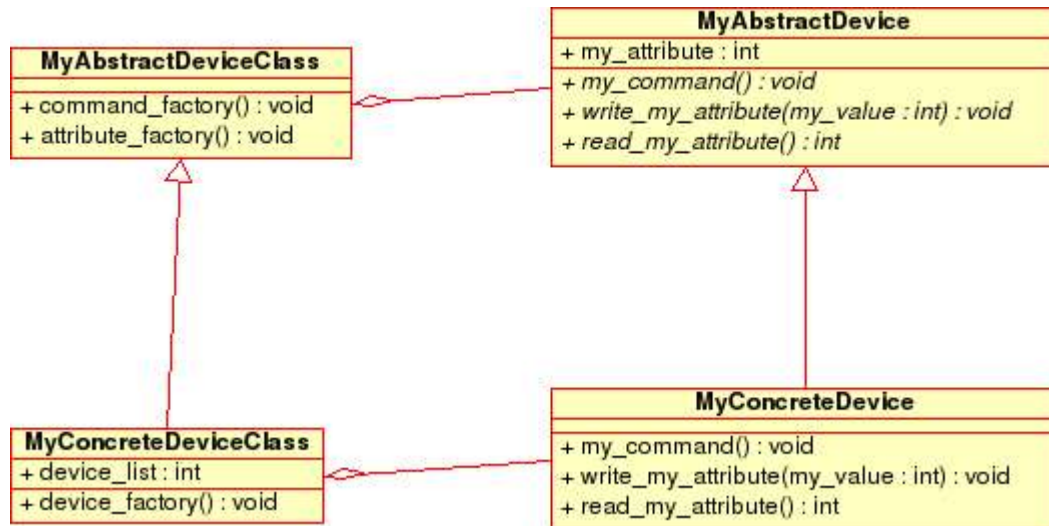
MyAbstractDeviceClass
+ command_factory() : void
+ attribute_factory() : void

MyAbstractDevice
+ my_attribute : int
+ my_command() : void
+ write_my_attribute(my_value : int) : void
+ read_my_attribute() : int

MyConcreteDeviceClass
+ device_list : int
+ device_factory() : void

MyConcreteDevice
+ my_command() : void
+ write_my_attribute(my_value : int) : void
+ read_my_attribute() : int